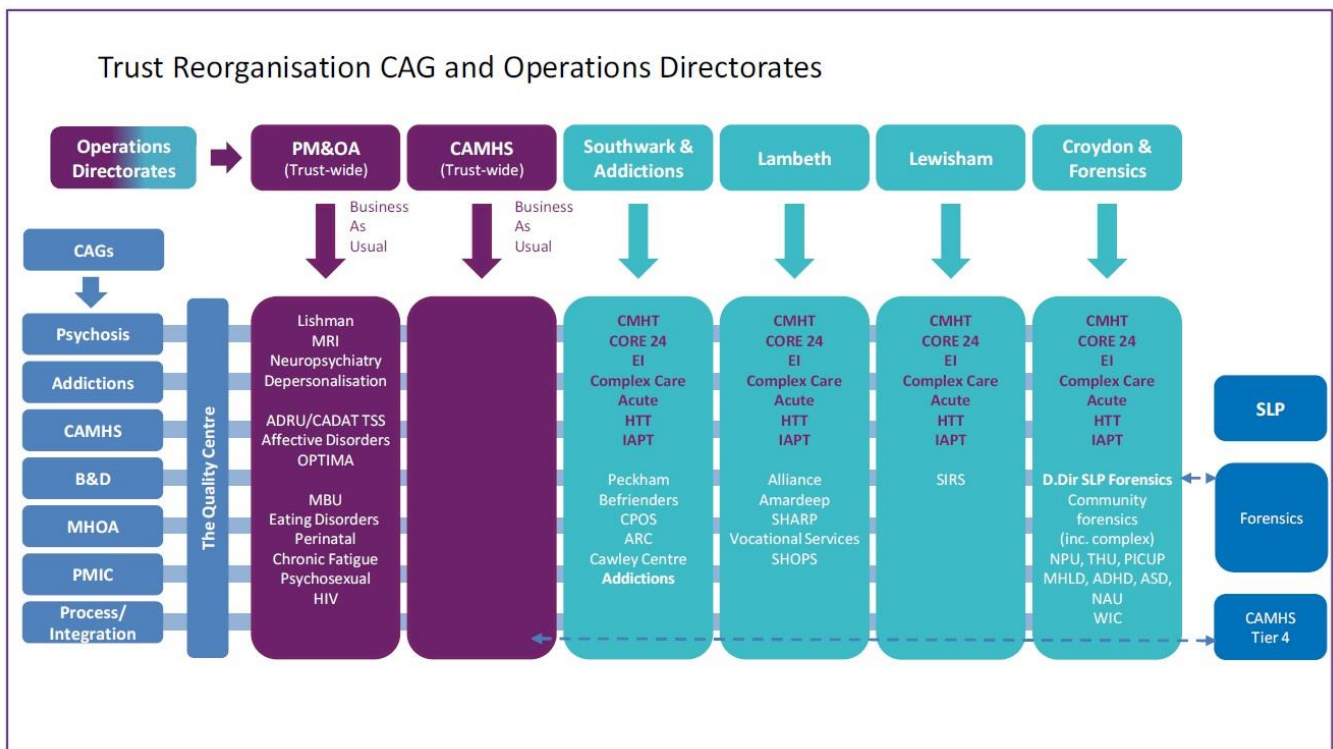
Trust Reorganisation CAG and Operations Directorates

Operations Directorates

PM&OA (Trust-wide)

CAMHS (Trust-wide)

Southwark & Addictions

Lambeth

Lewisham

Croydon & Forensics

Business As Usual

Business As Usual

CAGs

Psychosis

Addictions

CAMHS

B&D

MHOA

PMIC

Process/ Integration

The Quality Centre

Lishman
MRI
Neuropsychiatry
Depersonalisation

ADRU/CADAT TSS
Affective Disorders
OPTIMA

MBU
Eating Disorders
Perinatal
Chronic Fatigue
Psychosexual
HIV

CMHT
CORE 24
EI
Complex Care
Acute
HTT
IAPT

Peckham
Befrienders
CPOS
ARC
Cawley Centre
Addictions

CMHT
CORE 24
EI
Complex Care
Acute
HTT
IAPT

Alliance
Amardeep
SHARP
Vocational Services
SHOPS

CMHT
CORE 24
EI
Complex Care
Acute
HTT
IAPT

SIRS

CMHT
CORE 24
EI
Complex Care
Acute
HTT
IAPT

D.Dir SLP Forensics
Community forensics (inc. complex)
NPU, THU, PICUP
MHLD, ADHD, ASD, NAU
WIC

SLP

Forensics

CAMHS Tier 4